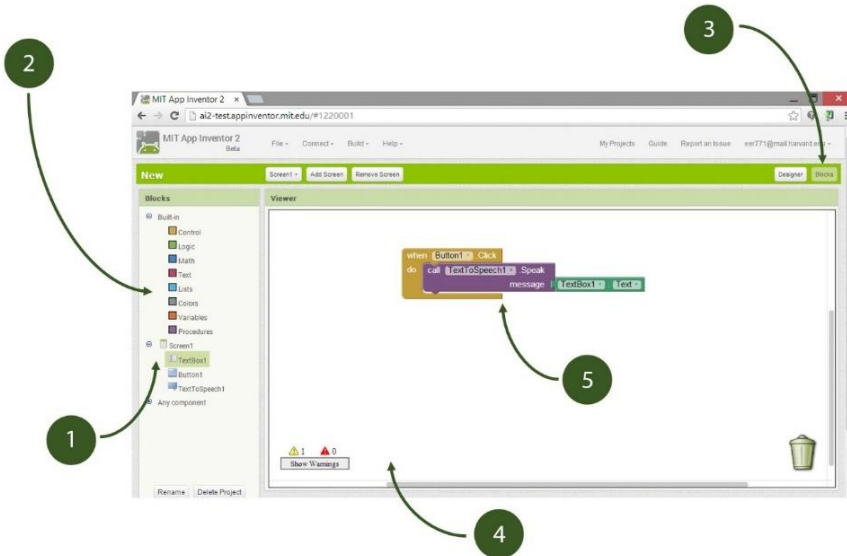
2

3

MIT App Inventor 2 ×

ai2-test.appinventor.mit.edu/#1220001

MIT App Inventor 2
Beta

File · Connect · Build · Help ·

My Projects Guide Report an Issue eer771@mail.harvard.edu ·

New

Screen1 · Add Screen Remove Screen

Designer Blocks

Blocks

Viewer

Built-in
Control
Logic
Math
Text
Lists
Colors
Variables
Procedures
Screen1
TextBox1
Button1
TextToSpeech1
Any component

when Button1 · Click
do call TextToSpeech1 · Speak
message TextBox1 · Text ·

1 0
Show Warnings

Rename Delete Project

1

5

4